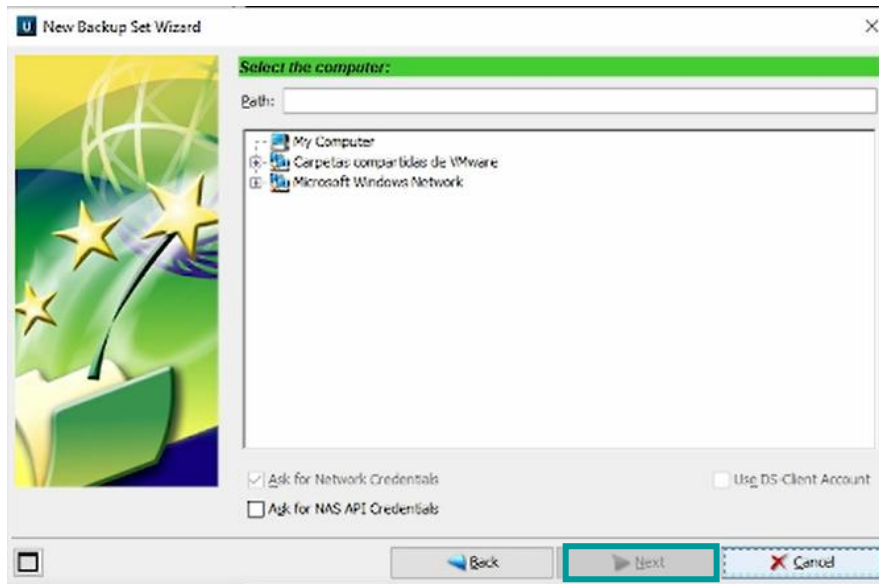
New Backup Set Wizard

Select the computer:

Path:

My Computer
Carpetas compartidas de VMware
Microsoft Windows Network

Ask for Network Credentials

Use DS-Client Account

Ask for NAS API Credentials

Back

Next

Cancel